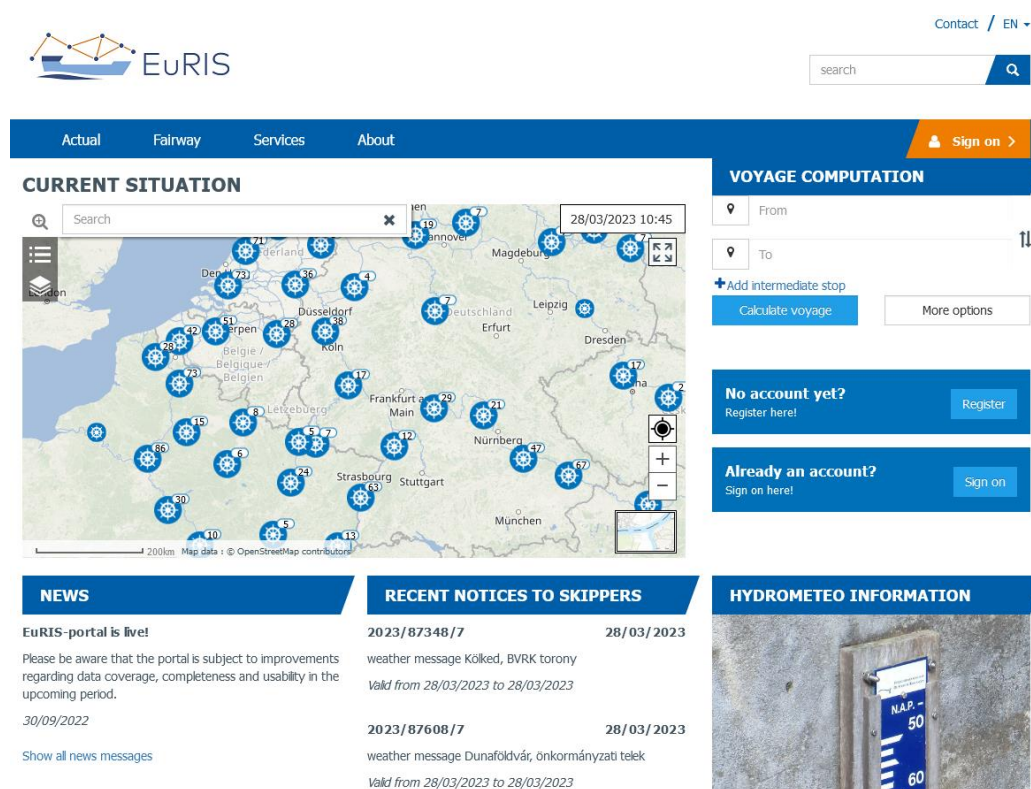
EuRIS

Contact / EN

search

Actual Fairway Services About

Sign on

CURRENT SITUATION

Search

28/03/2023 10:45

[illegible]en 19 7 Hannover Magdeburg 71 Den 73 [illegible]erland 36 4 London Dusseldorf 7 Deutschland Leipzig 42 51 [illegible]erpen 28 38 Erfurt Köln Dresden 28 België / Belgique / Belgien 73 17 17 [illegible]na 2 8 Letzebuerg Frankfurt a Main 29 21 15 5 7 12 Nürnberg 86 6 47 67 24 Strasbourg 63 Stuttgart 30 München 10 5 13

200km Map data : © OpenStreetMap contributors

VOYAGE COMPUTATION

From

To

Add intermediate stop

Calculate voyage

More options

No account yet?
Register here!

Register

Already an account?
Sign on here!

Sign on

NEWS

EuRIS-portal is live!

Please be aware that the portal is subject to improvements regarding data coverage, completeness and usability in the upcoming period.

30/09/2022

Show all news messages

RECENT NOTICES TO SKIPPERS

2023/87348/7 28/03/2023

weather message Kölked, BVRK torony

Valid from 28/03/2023 to 28/03/2023

2023/87608/7 28/03/2023

weather message Dunaföldvár, önkormányzati telek

Valid from 28/03/2023 to 28/03/2023

HYDROMETEO INFORMATION

N.A.P. – 50

60